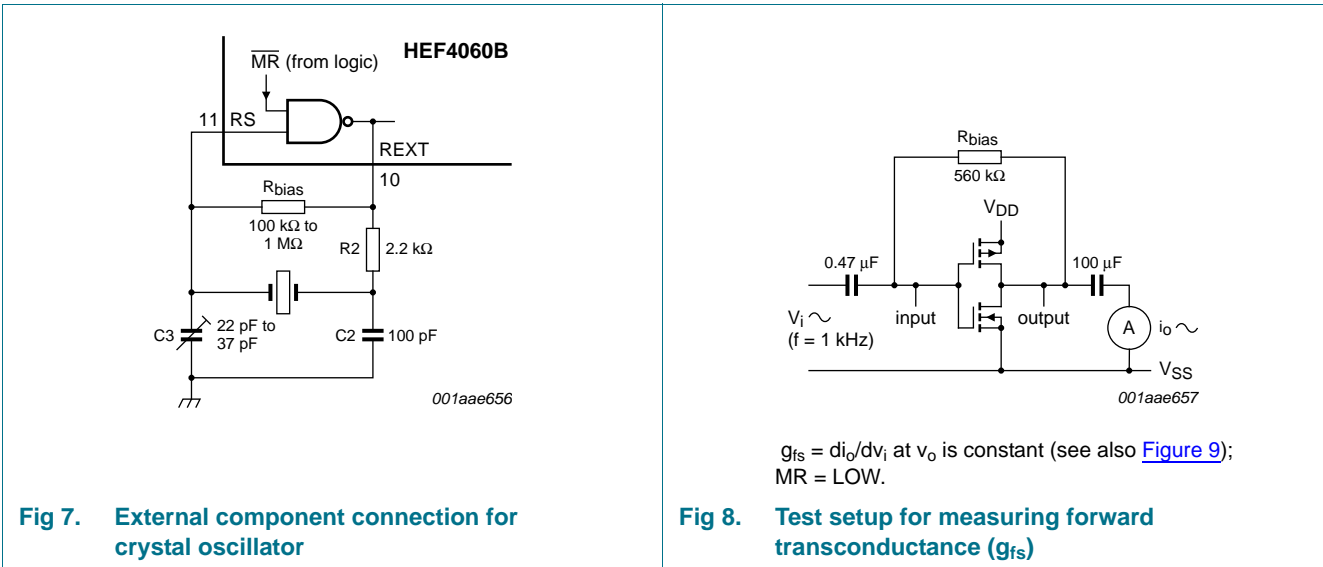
$\overline{MR}$ (from logic)

HEF4060B

11 RS

REXT

10

$R_{bias}$

100 kΩ to 1 MΩ

R2

2.2 kΩ

C3

22 pF to 37 pF

C2

100 pF

001aae656

Fig 7. External component connection for crystal oscillator

$R_{bias}$

560 kΩ

$V_{DD}$

0.47 μF

100 μF

$V_i$ ~

(f = 1 kHz)

input

output

A

$i_o$ ~

$V_{SS}$

001aae657

$g_{fs} = di_o/dv_i$ at $v_o$ is constant (see also Figure 9); MR = LOW.

Fig 8. Test setup for measuring forward transconductance ($g_{fs}$)